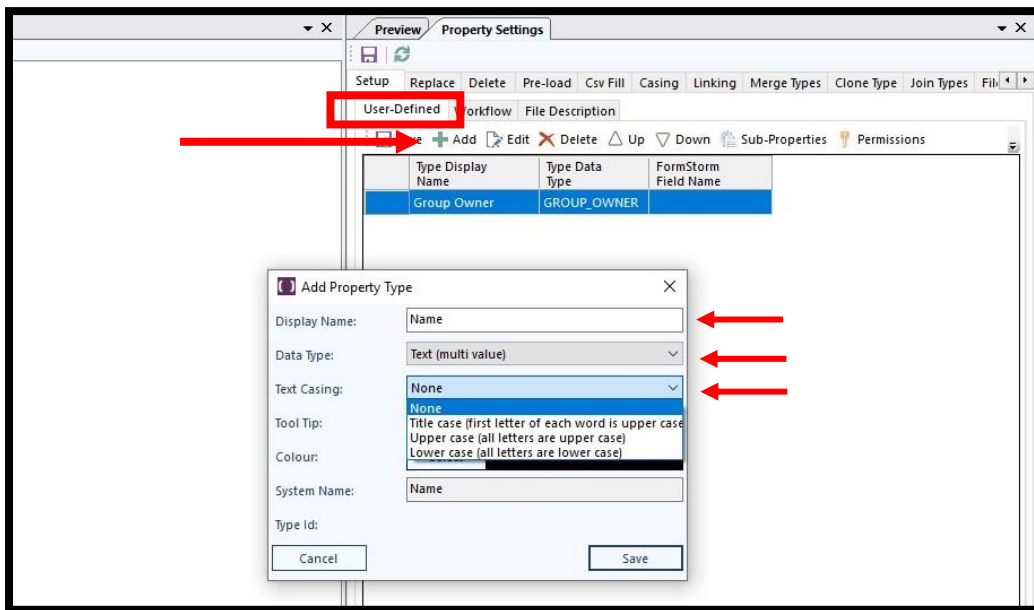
▾ ✕

Preview | Property Settings

▾ ✕

Setup | Replace | Delete | Pre-load | Csv Fill | Casing | Linking | Merge Types | Clone Type | Join Types | Fil

User-Defined | Workflow | File Description

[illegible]e | Add | Edit | Delete | Up | Down | Sub-Properties | Permissions

| | Type Display Name | Type Data Type | FormStorm Field Name |
|---|---|---|---|
| | Group Owner | GROUP_OWNER | |

Add Property Type ✕

Display Name: Name

Data Type: Text (multi value)

Text Casing: None

None
Title case (first letter of each word is upper case
Upper case (all letters are upper case)
Lower case (all letters are lower case)

Tool Tip:

Colour:

System Name: Name

Type Id:

Cancel

Save